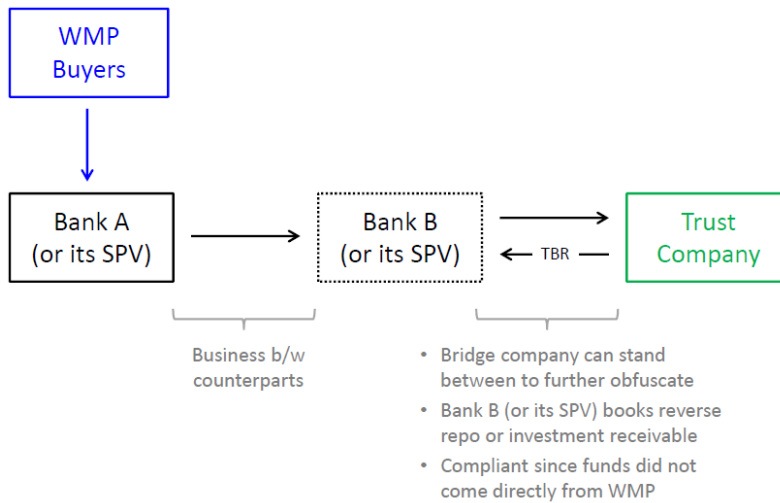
WMP Buyers

Bank A (or its SPV)

Bank B (or its SPV)

Trust Company

TBR

Business b/w counterparts

• Bridge company can stand between to further obfuscate
• Bank B (or its SPV) books reverse repo or investment receivable
• Compliant since funds did not come directly from WMP